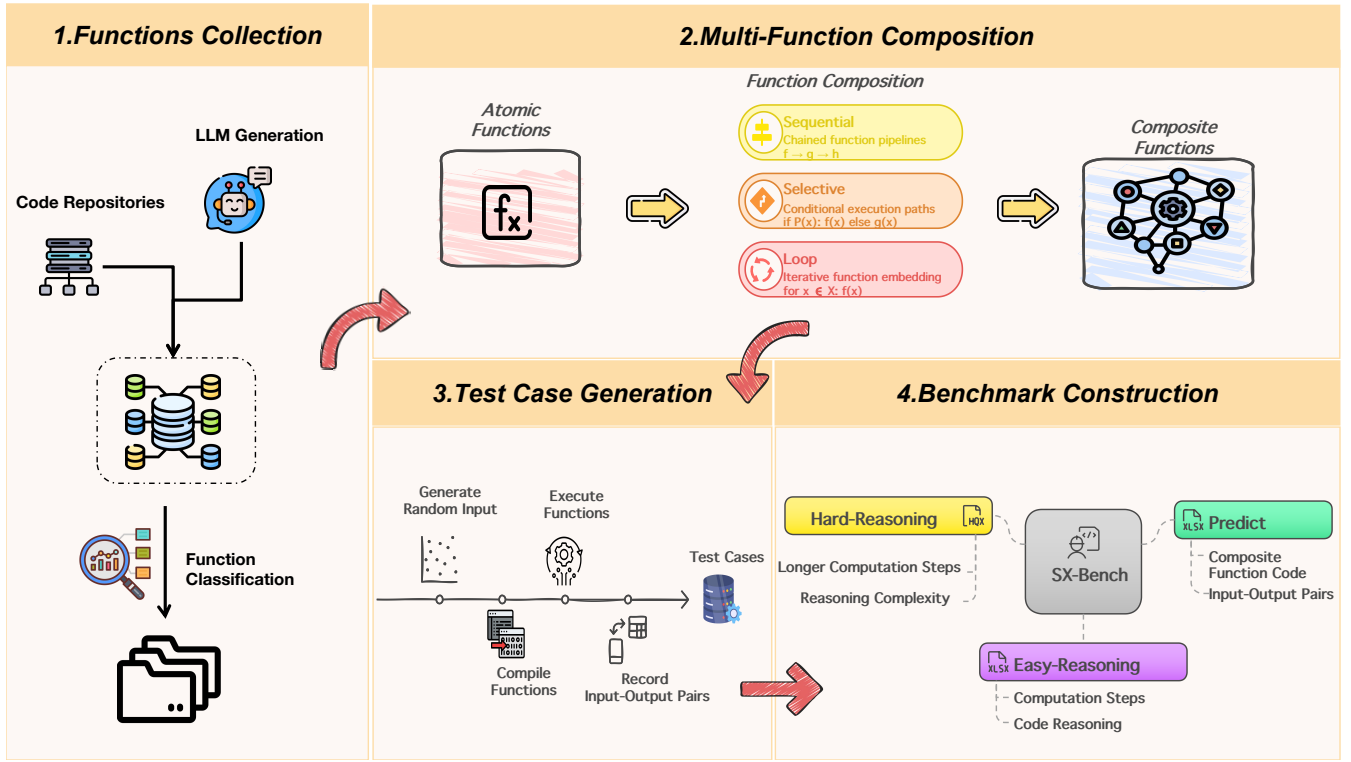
1.Functions Collection

LLM Generation

Code Repositories

Function Classification

2.Multi-Function Composition

Function Composition

Atomic Functions

$f_x$

Sequential
Chained function pipelines
$f \rightarrow g \rightarrow h$

Selective
Conditional execution paths
if P(x): f(x) else g(x)

Loop
Iterative function embedding
for x $\in$ X: f(x)

Composite Functions

3.Test Case Generation

Generate Random Input

Execute Functions

Test Cases

Compile Functions

Record Input-Output Pairs

4.Benchmark Construction

Hard-Reasoning

HQX

Longer Computation Steps

Reasoning Complexity

SX-Bench

XLSX Predict

Composite Function Code

Input-Output Pairs

XLSX Easy-Reasoning

Computation Steps

Code Reasoning